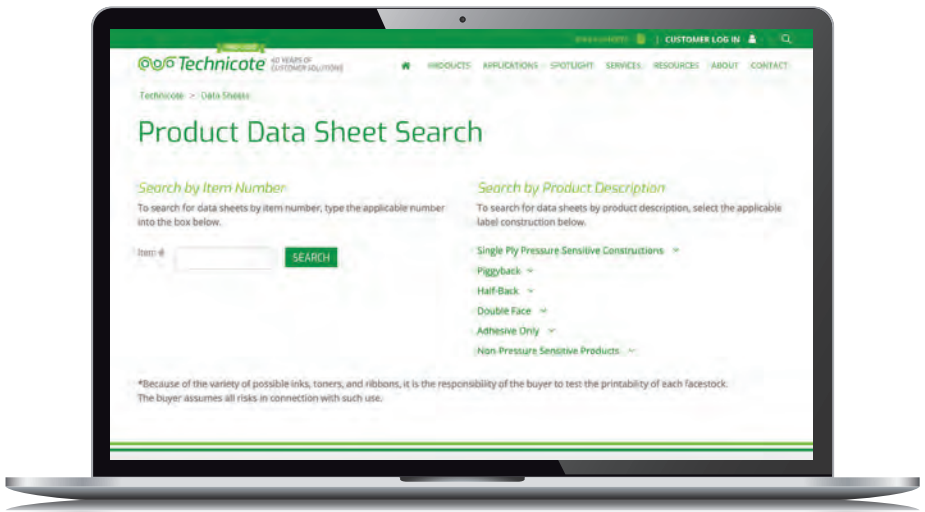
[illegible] | CUSTOMER LOG IN

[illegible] Technicote 40 YEARS OF CUSTOMER SOLUTIONS

PRODUCTS APPLICATIONS SPOTLIGHT SERVICES RESOURCES ABOUT CONTACT

Technicote > Data Sheets

Product Data Sheet Search

Search by Item Number

To search for data sheets by item number, type the applicable number into the box below.

Item #

SEARCH

Search by Product Description

To search for data sheets by product description, select the applicable label construction below.

Single Ply Pressure Sensitive Constructions

Piggyback

Half-Back

Double Face

Adhesive Only

Non Pressure Sensitive Products

*Because of the variety of possible inks, toners, and ribbons, it is the responsibility of the buyer to test the printability of each facestock. The buyer assumes all risks in connection with such use.